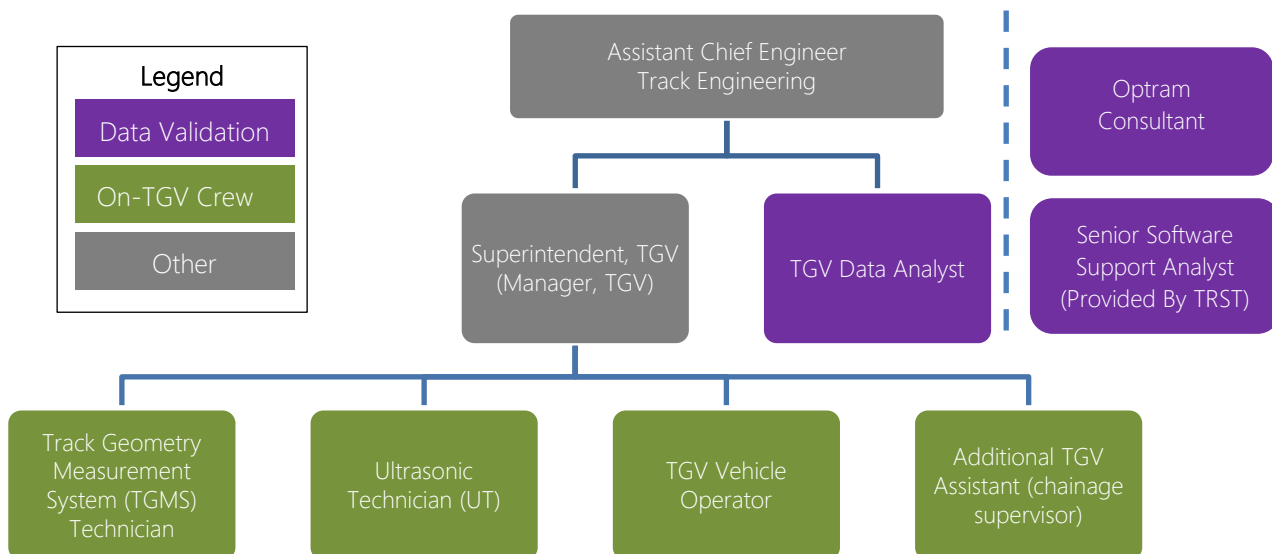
Legend
Data Validation
On-TGV Crew
Other

Assistant Chief Engineer
Track Engineering

Superintendent, TGV
(Manager, TGV)

TGV Data Analyst

Optram
Consultant

Senior Software
Support Analyst
(Provided By TRST)

Track Geometry
Measurement
System (TGMS)
Technician

Ultrasonic
Technician (UT)

TGV Vehicle
Operator

Additional TGV
Assistant (chainage
supervisor)